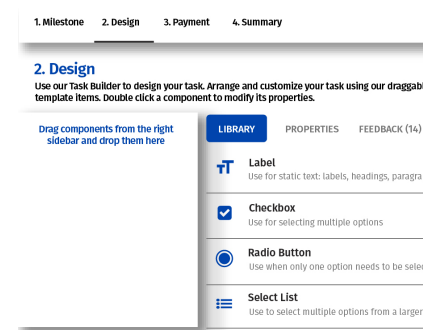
1. Milestone 2. Design 3. Payment 4. Summary

2. Design

Use our Task Builder to design your task. Arrange and customize your task using our draggab template items. Double click a component to modify its properties.

Drag components from the right sidebar and drop them here

LIBRARY PROPERTIES FEEDBACK (14)

Label
Use for static text: labels, headings, paragra

Checkbox
Use for selecting multiple options

Radio Button
Use when only one option needs to be sele

Select List
Use to select multiple options from a large